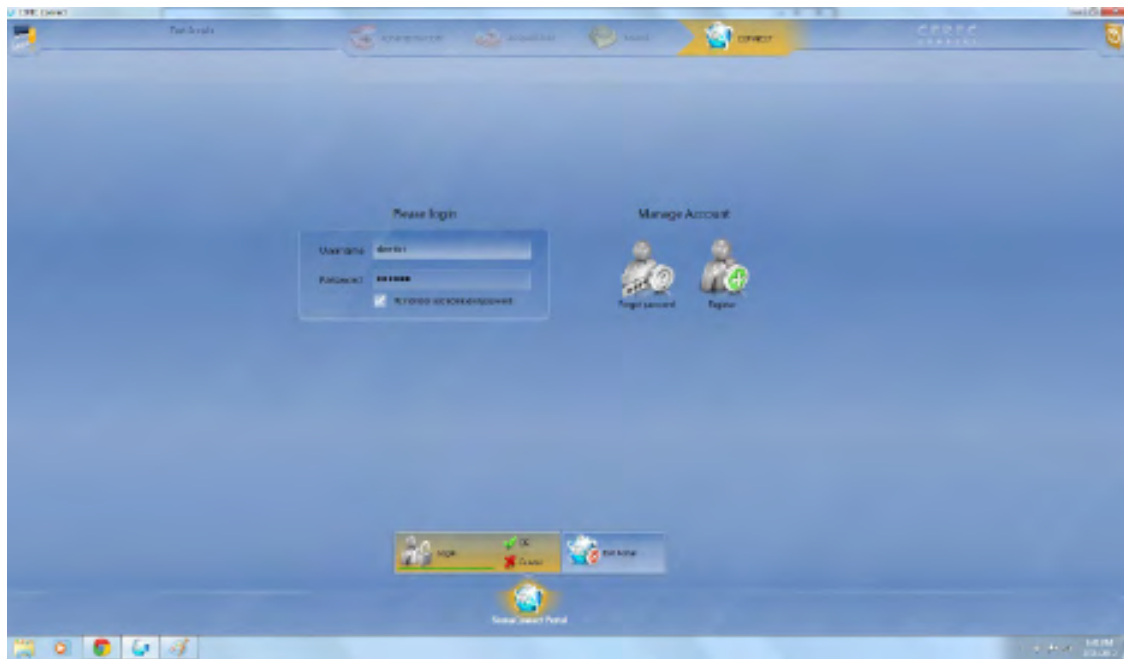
CEREC Connect

Test Scrolls

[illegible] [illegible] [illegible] CONNECT

CEREC

Please login

Username dentist

Password ••••••••

Remember username and password

Manage Account

Forgot password Register

Login

OK

Cancel

Exit Portal

Sirona Connect Portal